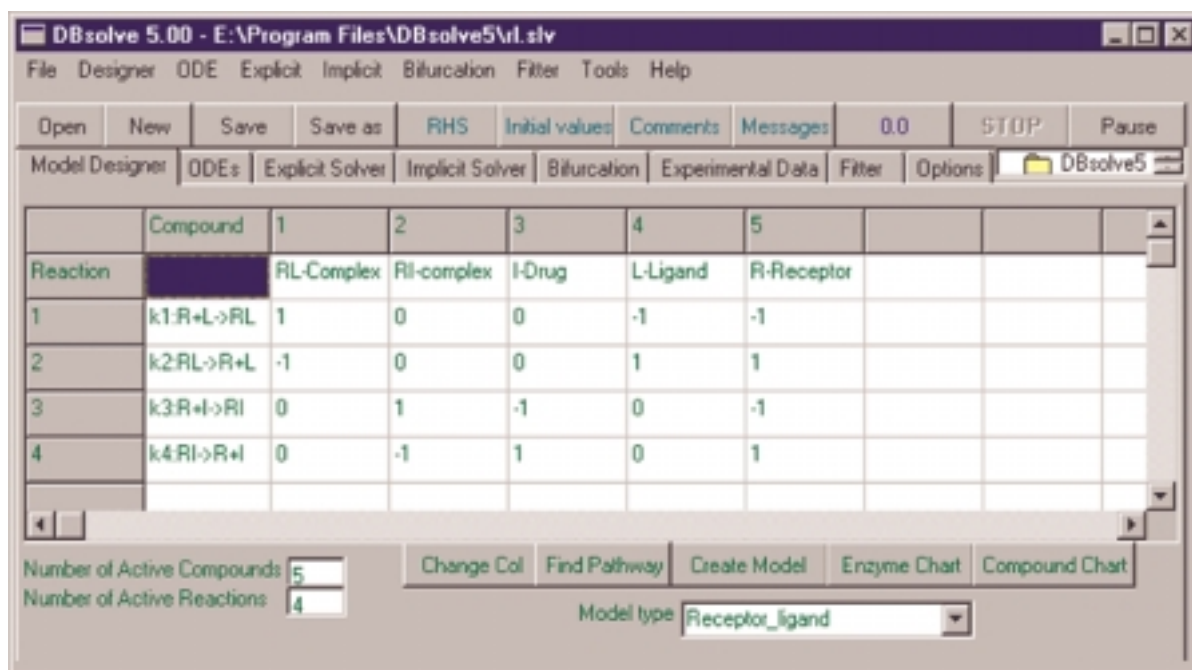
DBsolve 5.00 - E:\Program Files\DBsolve5\rl.slv

File Designer ODE Explicit Implicit Bifurcation Fitter Tools Help

Open New Save Save as RHS Initial values Comments Messages 0.0 STOP Pause

Model Designer ODEs Explicit Solver Implicit Solver Bifurcation Experimental Data Fitter Options DBsolve5

| | Compound | 1 | 2 | 3 | 4 | 5 | | |
|---|---|---|---|---|---|---|---|---|
| Reaction | | RL-Complex | RI-complex | I-Drug | L-Ligand | R-Receptor | | |
| 1 | k1:R+L->RL | 1 | 0 | 0 | -1 | -1 | | |
| 2 | k2:RL->R+L | -1 | 0 | 0 | 1 | 1 | | |
| 3 | k3:R+I->RI | 0 | 1 | -1 | 0 | -1 | | |
| 4 | k4:RI->R+I | 0 | -1 | 1 | 0 | 1 | | |

Number of Active Compounds 5
Number of Active Reactions 4

Change Col Find Pathway Create Model Enzyme Chart Compound Chart

Model type Receptor_ligand